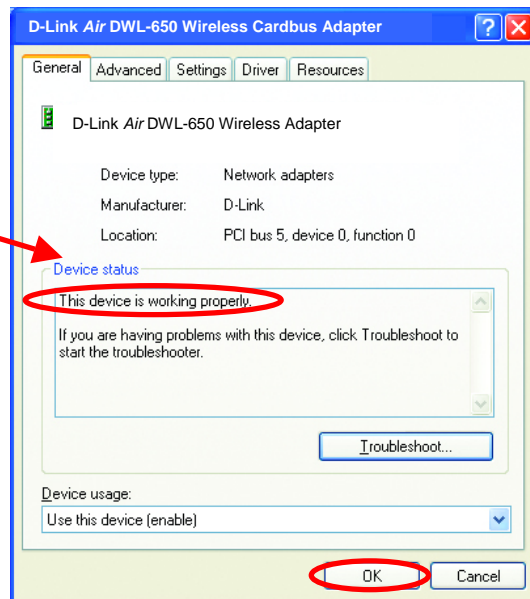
D-Link *Air* DWL-650 Wireless Cardbus Adapter

?

X

General | Advanced | Settings | Driver | Resources

D-Link *Air* DWL-650 Wireless Adapter

| | |
|---|---|
| Device type: | Network adapters |
| Manufacturer: | D-Link |
| Location: | PCI bus 5, device 0, function 0 |

Device status

This device is working properly.

If you are having problems with this device, click Troubleshoot to start the troubleshooter.

Troubleshoot...

Device usage:

Use this device (enable)

OK

Cancel